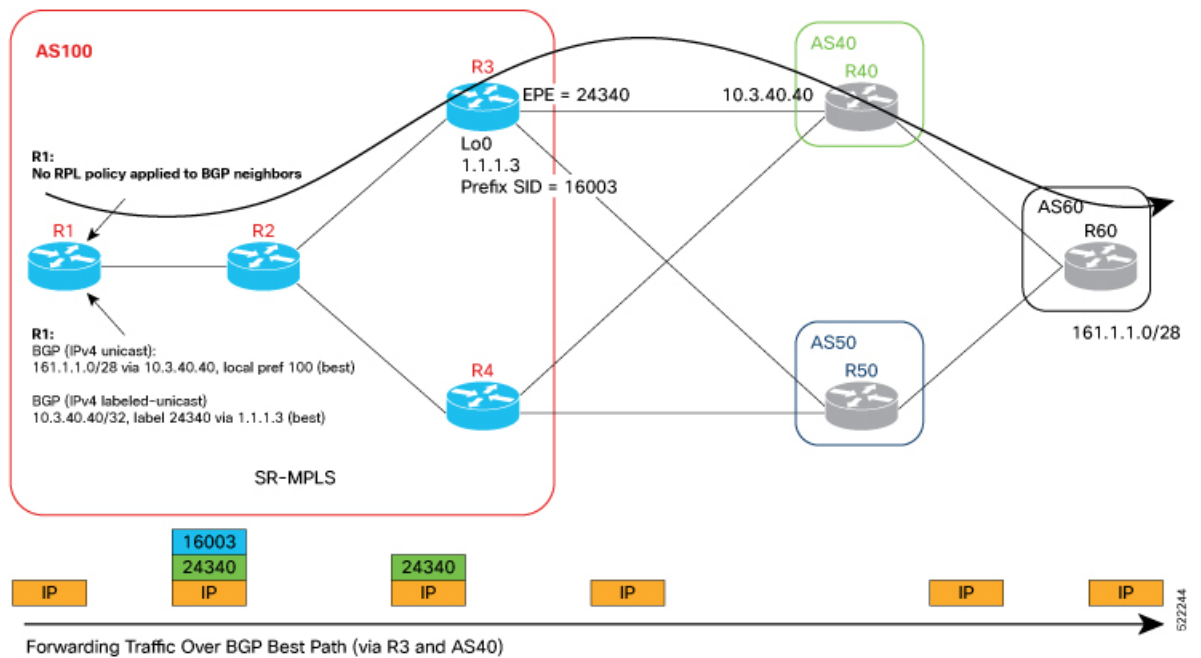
AS100

R3

EPE = 24340

10.3.40.40

AS40

R40

Lo0
1.1.1.3
Prefix SID = 16003

R1:
No RPL policy applied to BGP neighbors

AS60

R60

R1

R2

R1:
BGP (IPv4 unicast):
161.1.1.0/28 via 10.3.40.40, local pref 100 (best)

BGP (IPv4 labeled-unicast)
10.3.40.40/32, label 24340 via 1.1.1.3 (best)

161.1.1.0/28

AS50

R50

R4

SR-MPLS

16003
24340
IP

24340
IP

IP

IP

IP

IP

IP

Forwarding Traffic Over BGP Best Path (via R3 and AS40)

522244